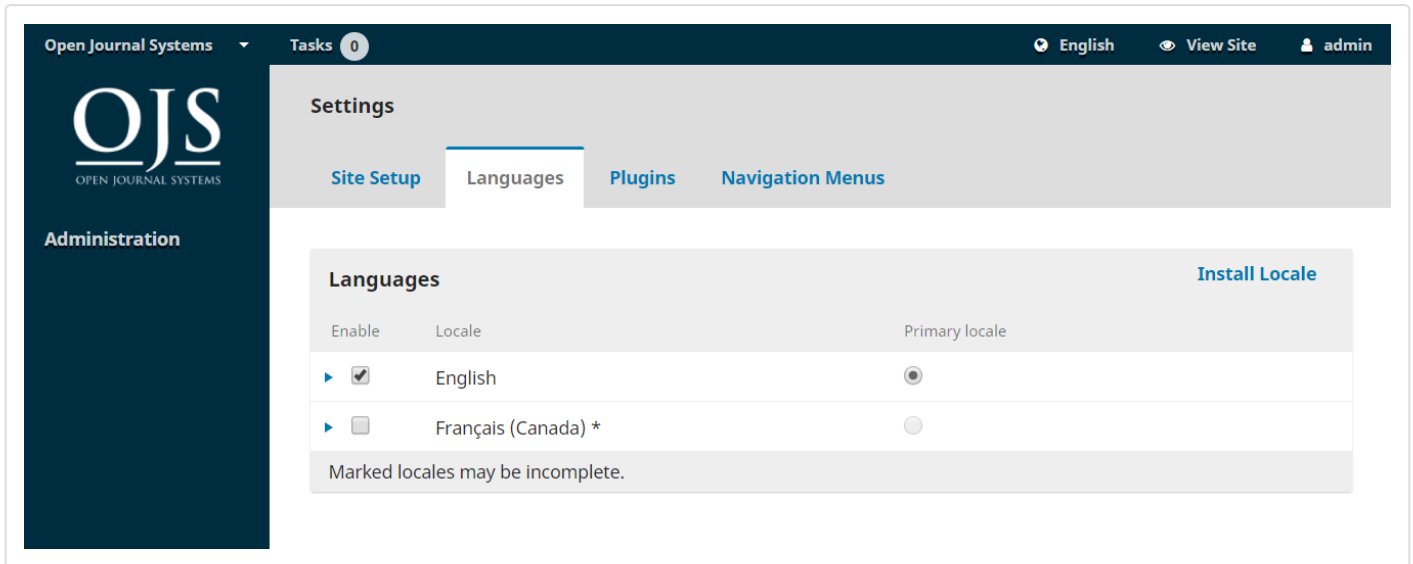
Open Journal Systems
Tasks 0
English
View Site
admin

OJS
OPEN JOURNAL SYSTEMS

Administration

Settings

Site Setup
Languages
Plugins
Navigation Menus

Languages
Install Locale

| Enable | Locale | Primary locale |
|---|---|---|
| ✔ | English | ◉ |
| ☐ | Français (Canada) * | ○ |

Marked locales may be incomplete.